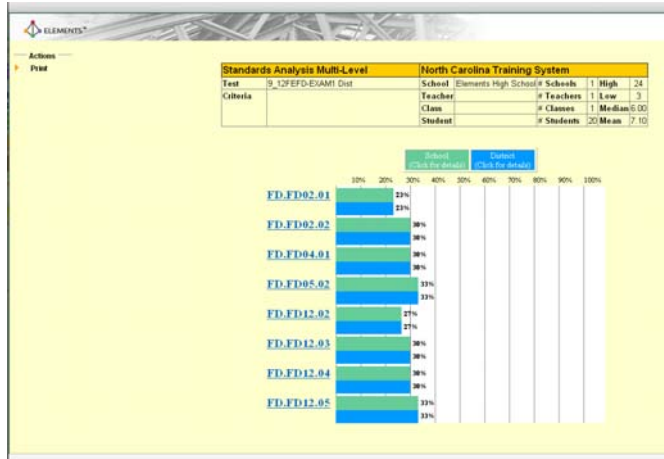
ELEMENTS™

Actions

Print

| Standards Analysis Multi-Level | | North Carolina Training System | | | | | |
|---|---|---|---|---|---|---|---|
| Test | 9_12FEFD-EXAM1 Dist | School | Elements High School | # Schools | 1 | High | 24 |
| Criteria | | Teacher | | # Teachers | 1 | Low | 3 |
| | | Class | | # Classes | 1 | Median | 6.00 |
| | | Student | | # Students | 20 | Mean | 7.10 |

School (Click for details)
District (Click for details)

10% 20% 30% 40% 50% 60% 70% 80% 90% 100%

FD.FD02.01 23% 23%

FD.FD02.02 30% 30%

FD.FD04.01 30% 30%

FD.FD05.02 33% 33%

FD.FD12.02 27% 27%

FD.FD12.03 30% 30%

FD.FD12.04 30% 30%

FD.FD12.05 33% 33%